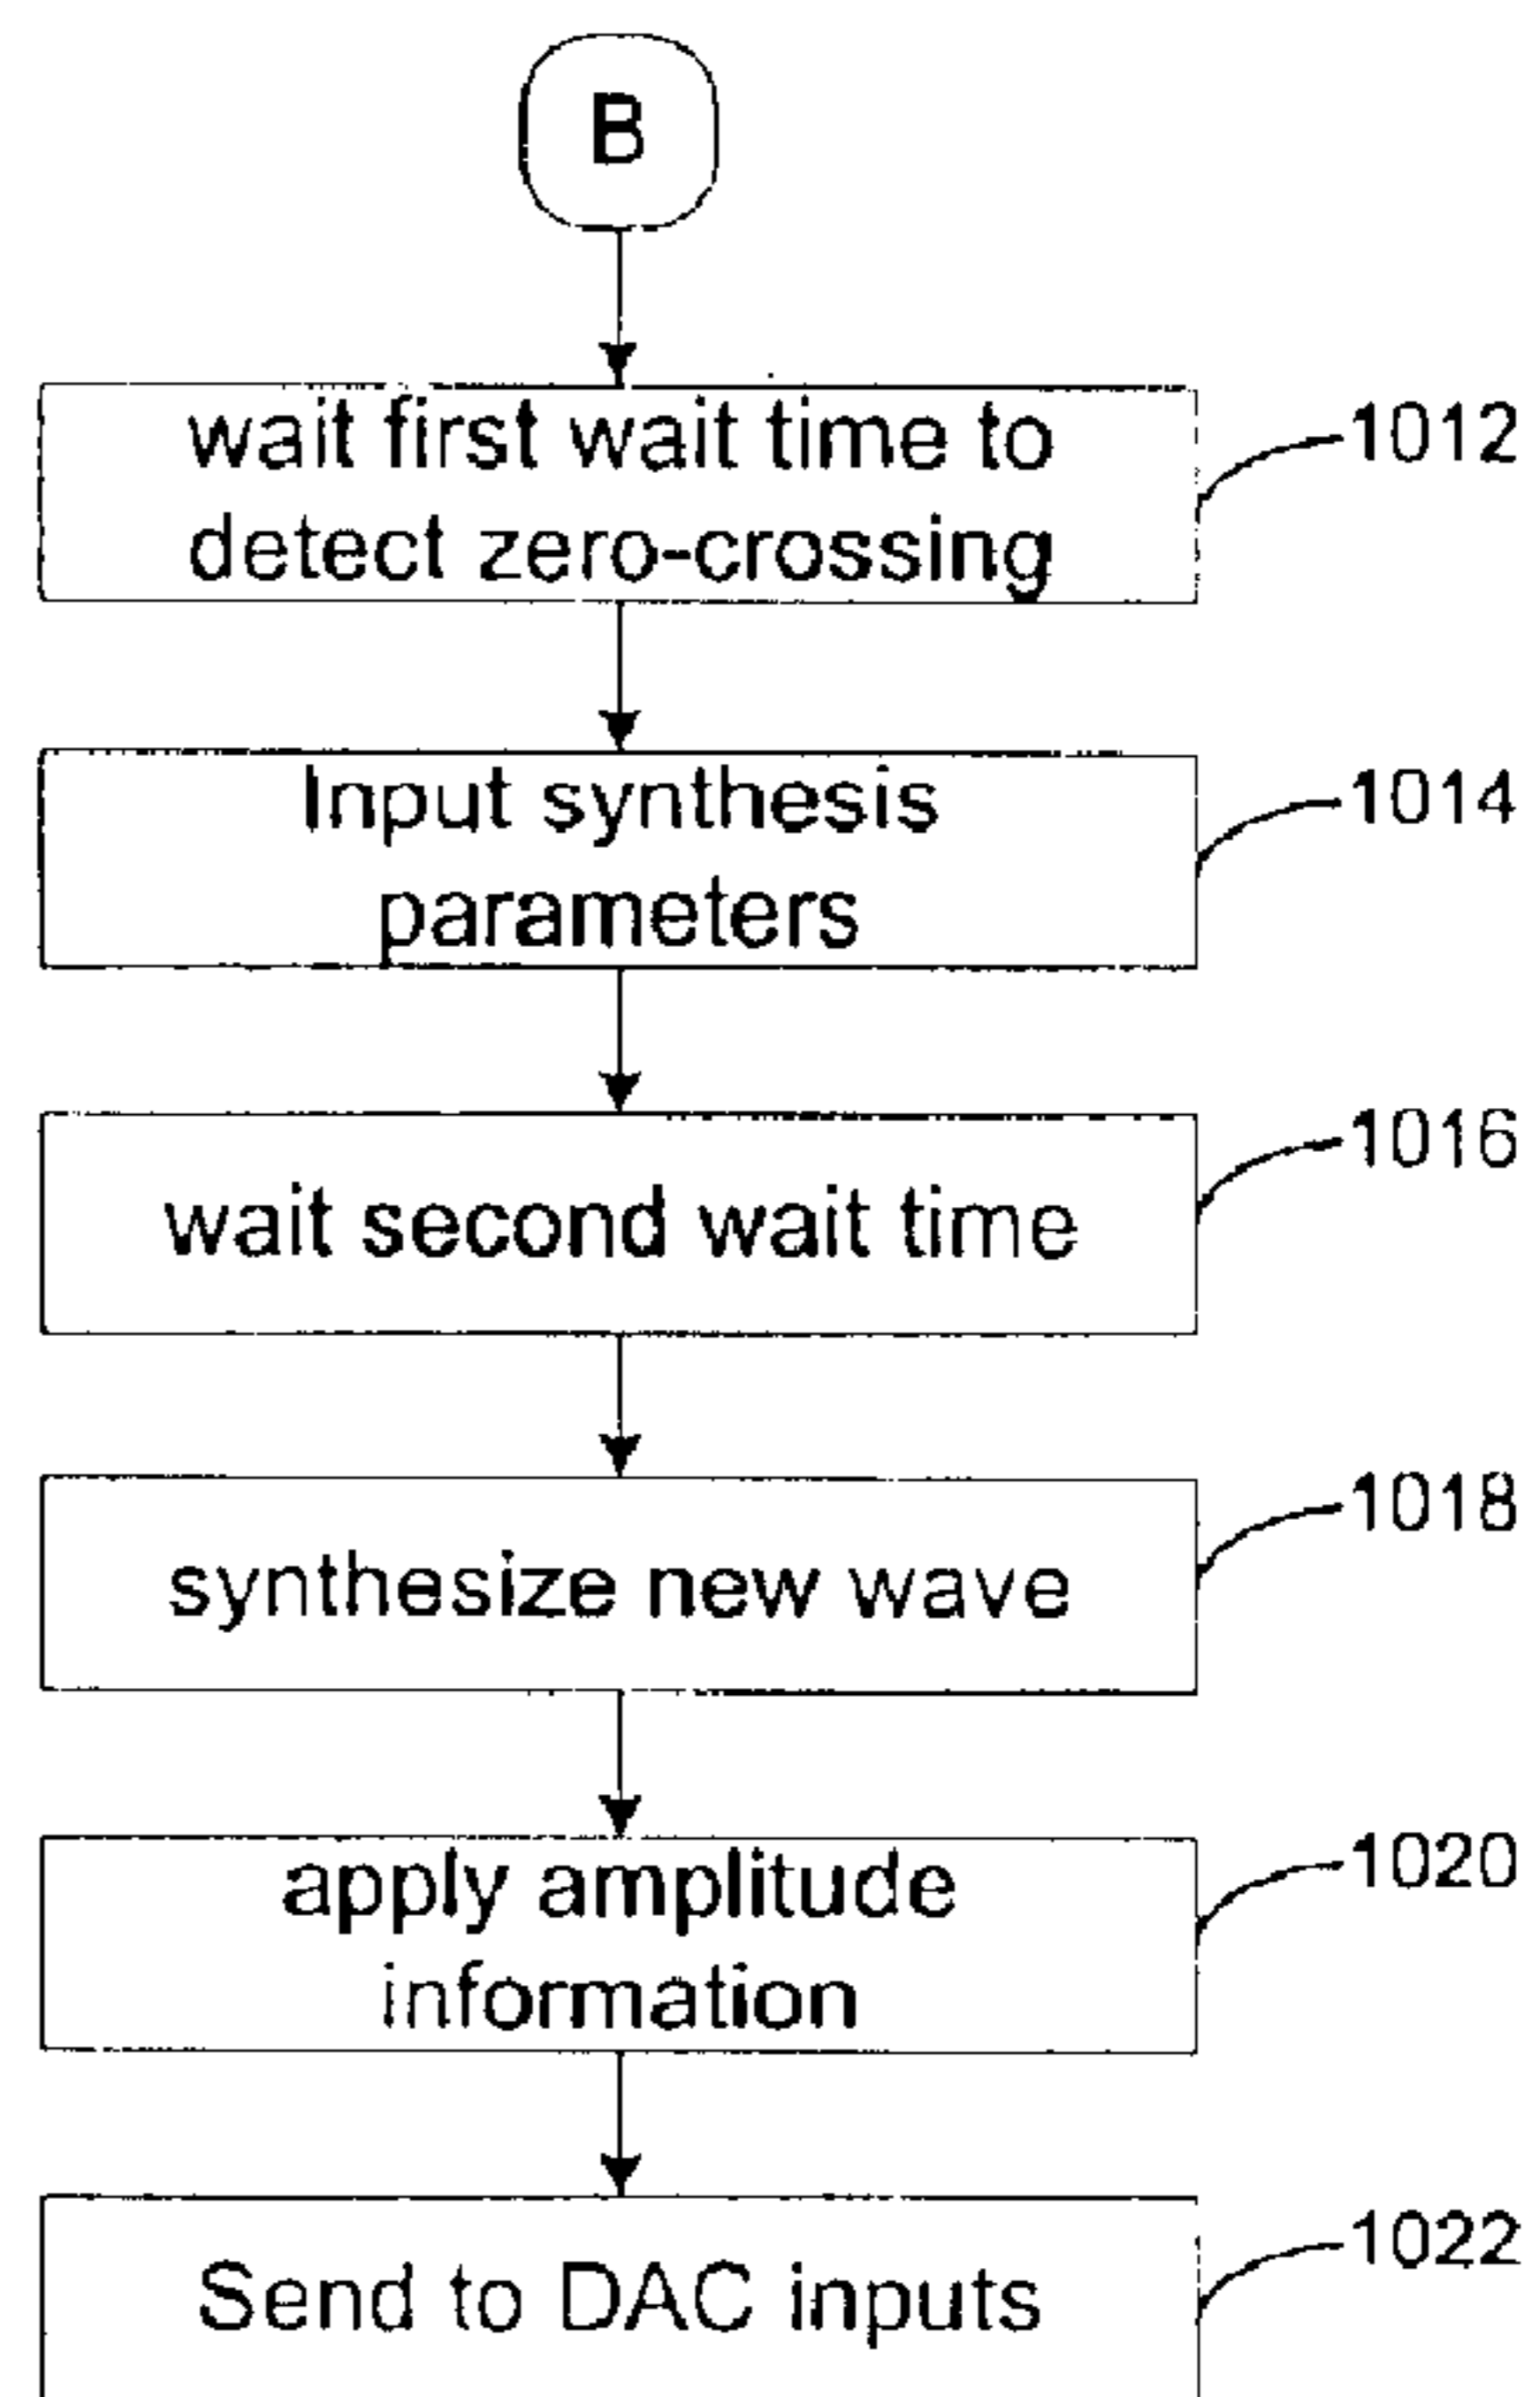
B

wait first wait time to detect zero-crossing

1012

Input synthesis parameters

1014

wait second wait time

1016

synthesize new wave

1018

apply amplitude information

1020

Send to DAC inputs

1022